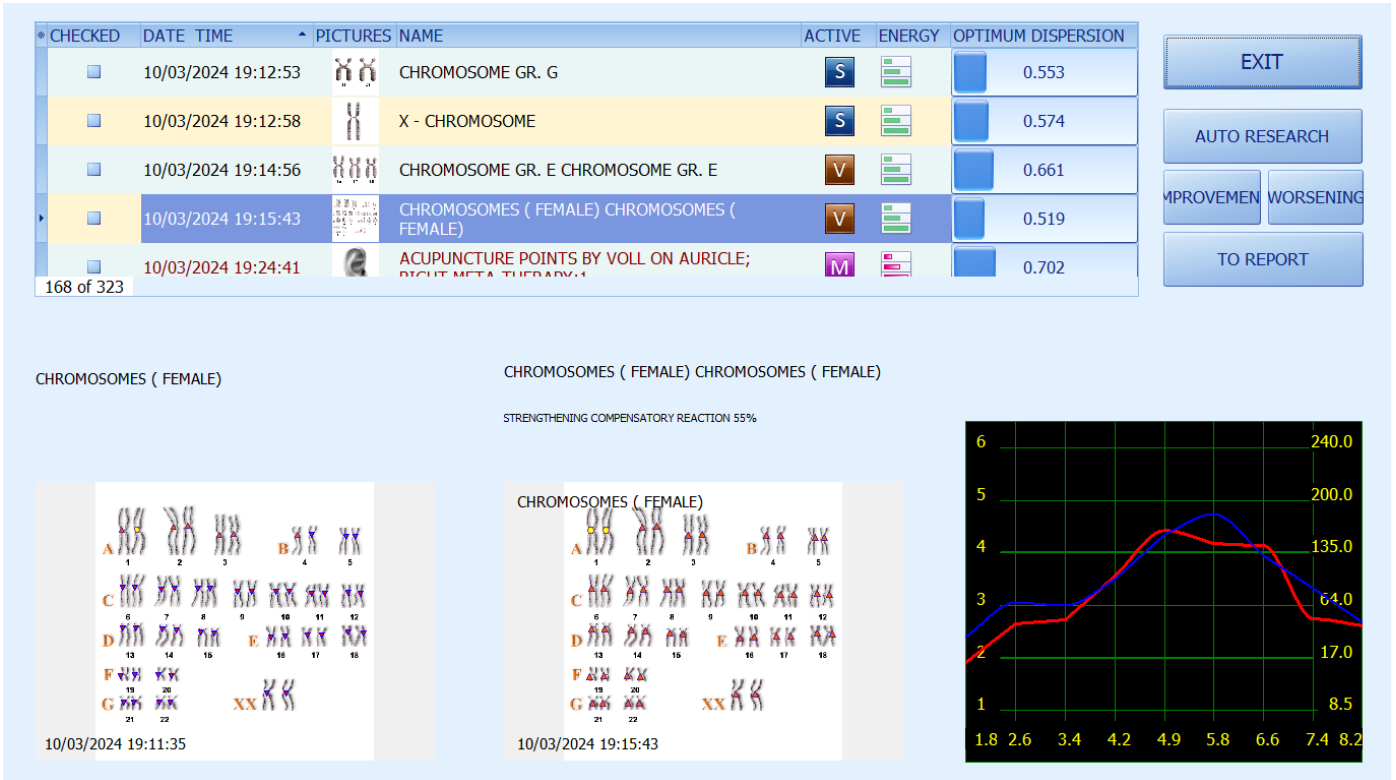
| * | CHECKED | DATE TIME | PICTURES | NAME | ACTIVE | ENERGY | OPTIMUM DISPERSION |
|---|---|---|---|---|---|---|---|
| | | 10/03/2024 19:12:53 | | CHROMOSOME GR. G | S | | 0.553 |
| | | 10/03/2024 19:12:58 | | X - CHROMOSOME | S | | 0.574 |
| | | 10/03/2024 19:14:56 | | CHROMOSOME GR. E CHROMOSOME GR. E | V | | 0.661 |
| | | 10/03/2024 19:15:43 | | CHROMOSOMES ( FEMALE) CHROMOSOMES ( FEMALE) | V | | 0.519 |
| | | 10/03/2024 19:24:41 | | ACUPUNCTURE POINTS BY VOLL ON AURICLE; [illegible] | M | | 0.702 |

168 of 323

EXIT

AUTO RESEARCH

MPROVEMEN WORSENING

TO REPORT

CHROMOSOMES ( FEMALE)

CHROMOSOMES ( FEMALE) CHROMOSOMES ( FEMALE)

STRENGTHENING COMPENSATORY REACTION 55%

A 1 2 3 B 4 5
C 6 7 8 9 10 11 12
D 13 14 15 E 16 17 18
F 19 20
G 21 22 XX

10/03/2024 19:11:35

CHROMOSOMES ( FEMALE)

A 1 2 3 B 4 5
C 6 7 8 9 10 11 12
D 13 14 15 E 16 17 18
F 19 20
G 21 22 XX

10/03/2024 19:15:43

6 5 4 3 2 1
240.0 200.0 135.0 64.0 17.0 8.5
1.8 2.6 3.4 4.2 4.9 5.8 6.6 7.4 8.2